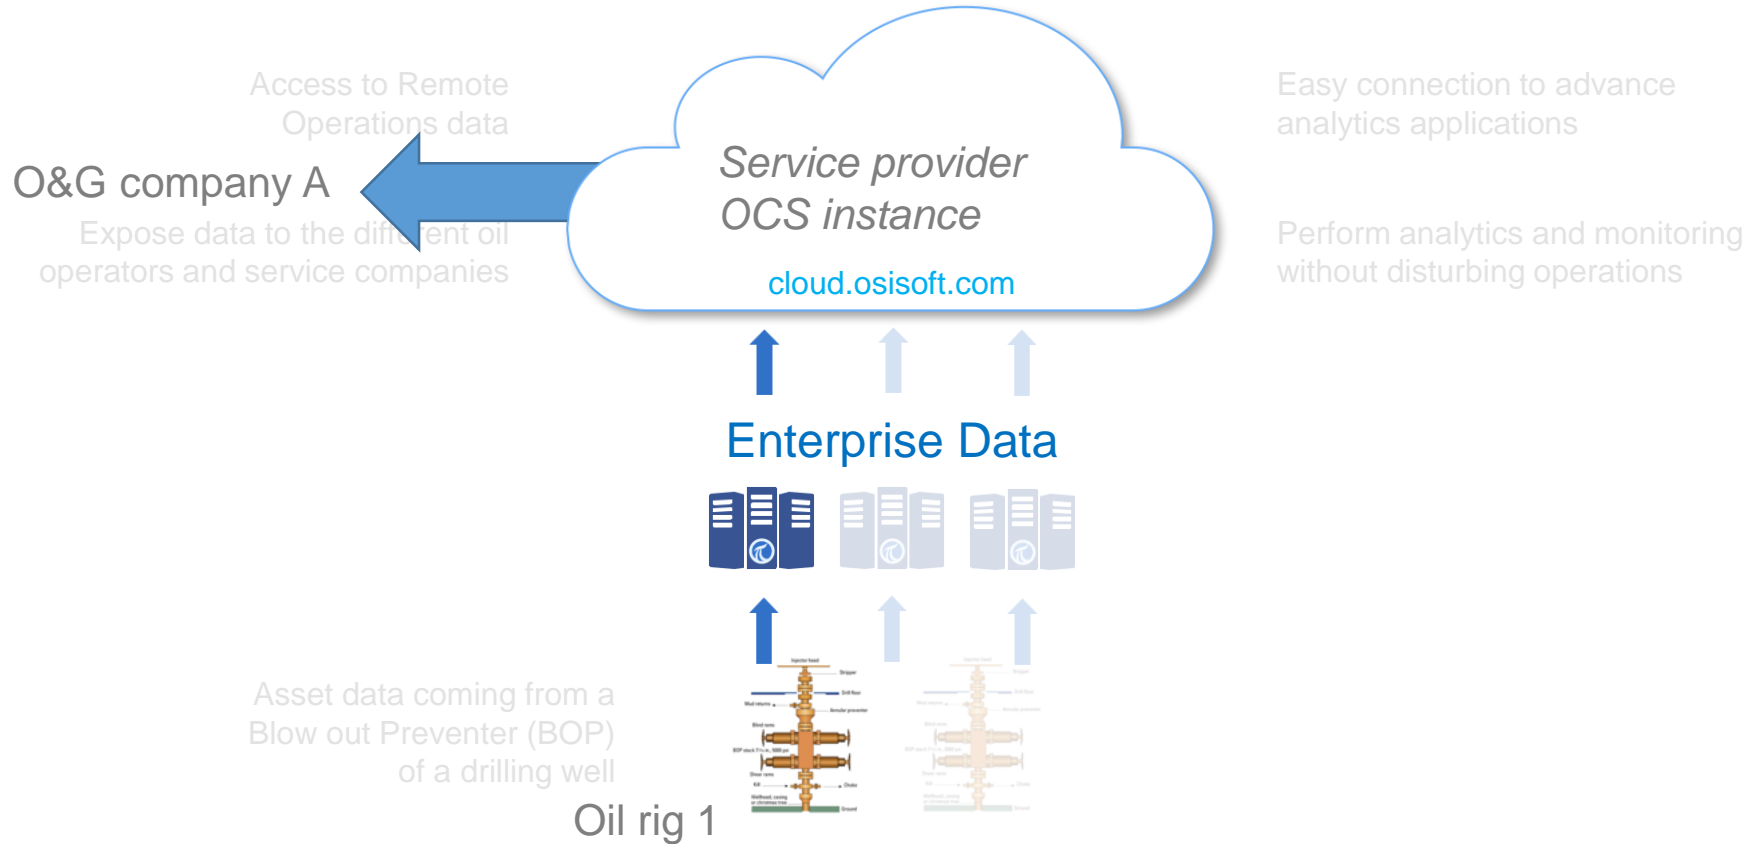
Access to Remote Operations data

O&G company A

Expose data to the different oil operators and service companies

Service provider OCS instance

cloud.osisoft.com

Easy connection to advance analytics applications

Perform analytics and monitoring without disturbing operations

Enterprise Data

Asset data coming from a Blow out Preventer (BOP) of a drilling well

Oil rig 1